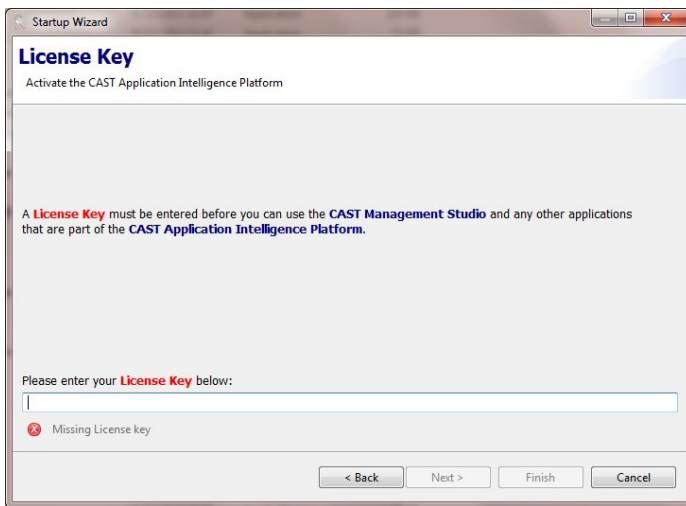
Startup Wizard

License Key

Activate the CAST Application Intelligence Platform

A License Key must be entered before you can use the CAST Management Studio and any other applications that are part of the CAST Application Intelligence Platform.

Please enter your License Key below:

Missing License key

< Back

Next >

Finish

Cancel